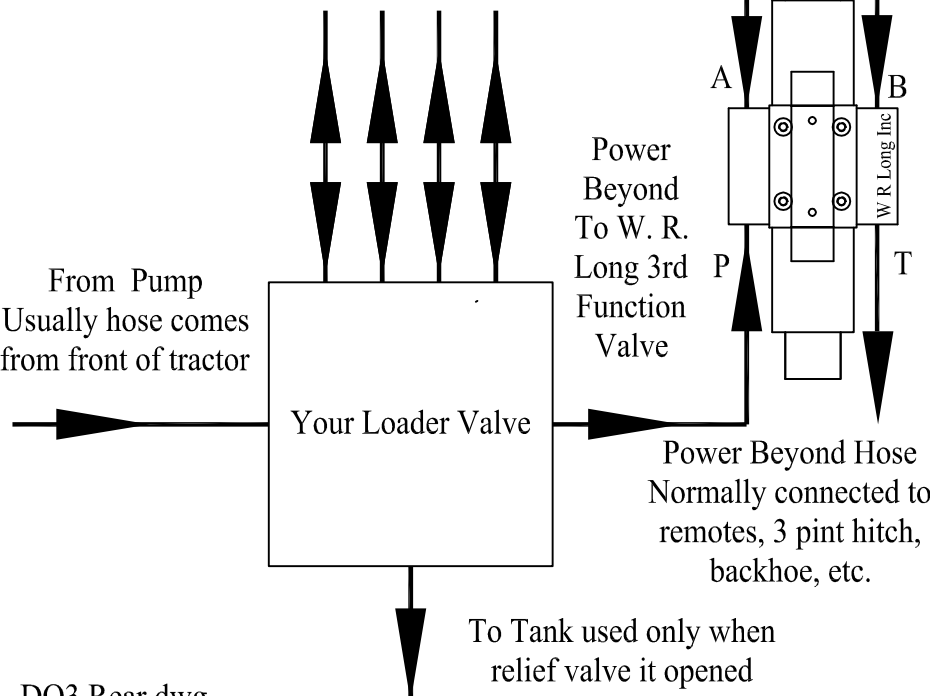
A

B

W R Long Inc

Power Beyond To W. R. Long 3rd Function Valve

P

T

From Pump Usually hose comes from front of tractor

Your Loader Valve

Power Beyond Hose Normally connected to remotes, 3 pint hitch, backhoe, etc.

To Tank used only when relief valve it opened

DO3 Rear dwg